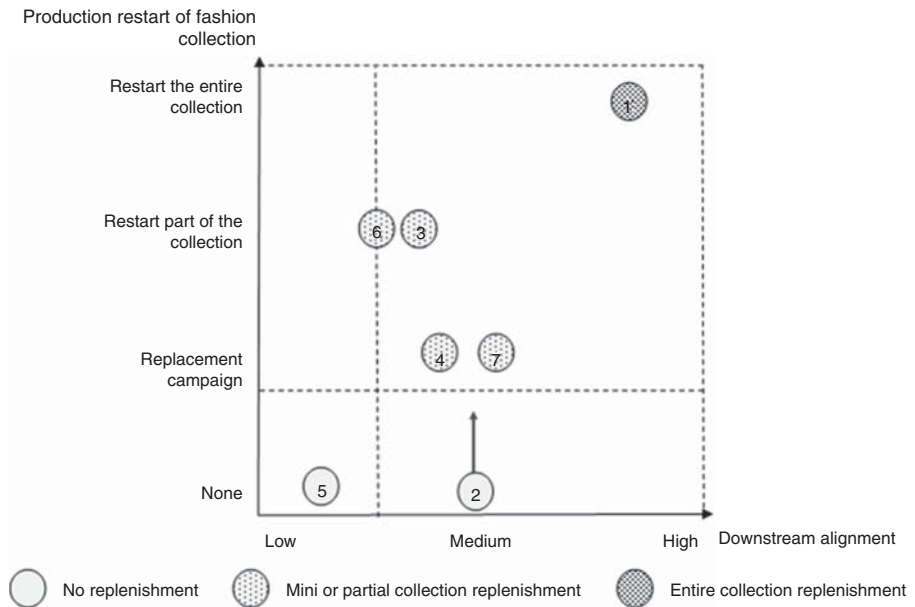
Production restart of fashion collection

Restart the entire collection

Restart part of the collection

Replacement campaign

None

1

6

3

4

7

5

2

Low

Medium

High

Downstream alignment

No replenishment

Mini or partial collection replenishment

Entire collection replenishment